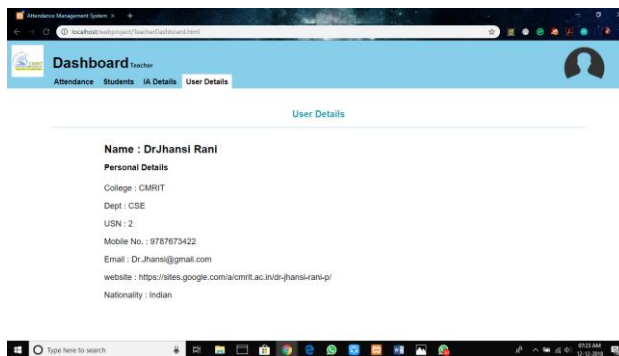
Attendance Management System ×

localhost/webproject/TeacherDashboard.html

CMRIT

Dashboard Teacher

Attendance Students IA Details User Details

User Details

Name : DrJhansi Rani

Personal Details

College : CMRIT

Dept : CSE

USN : 2

Mobile No. : 9787673422

Email : Dr.Jhansi@gmail.com

website : https://sites.google.com/a/cmrit.ac.in/dr-jhansi-rani-p/

Nationality : Indian

Type here to search

07:23 AM
12-12-2018